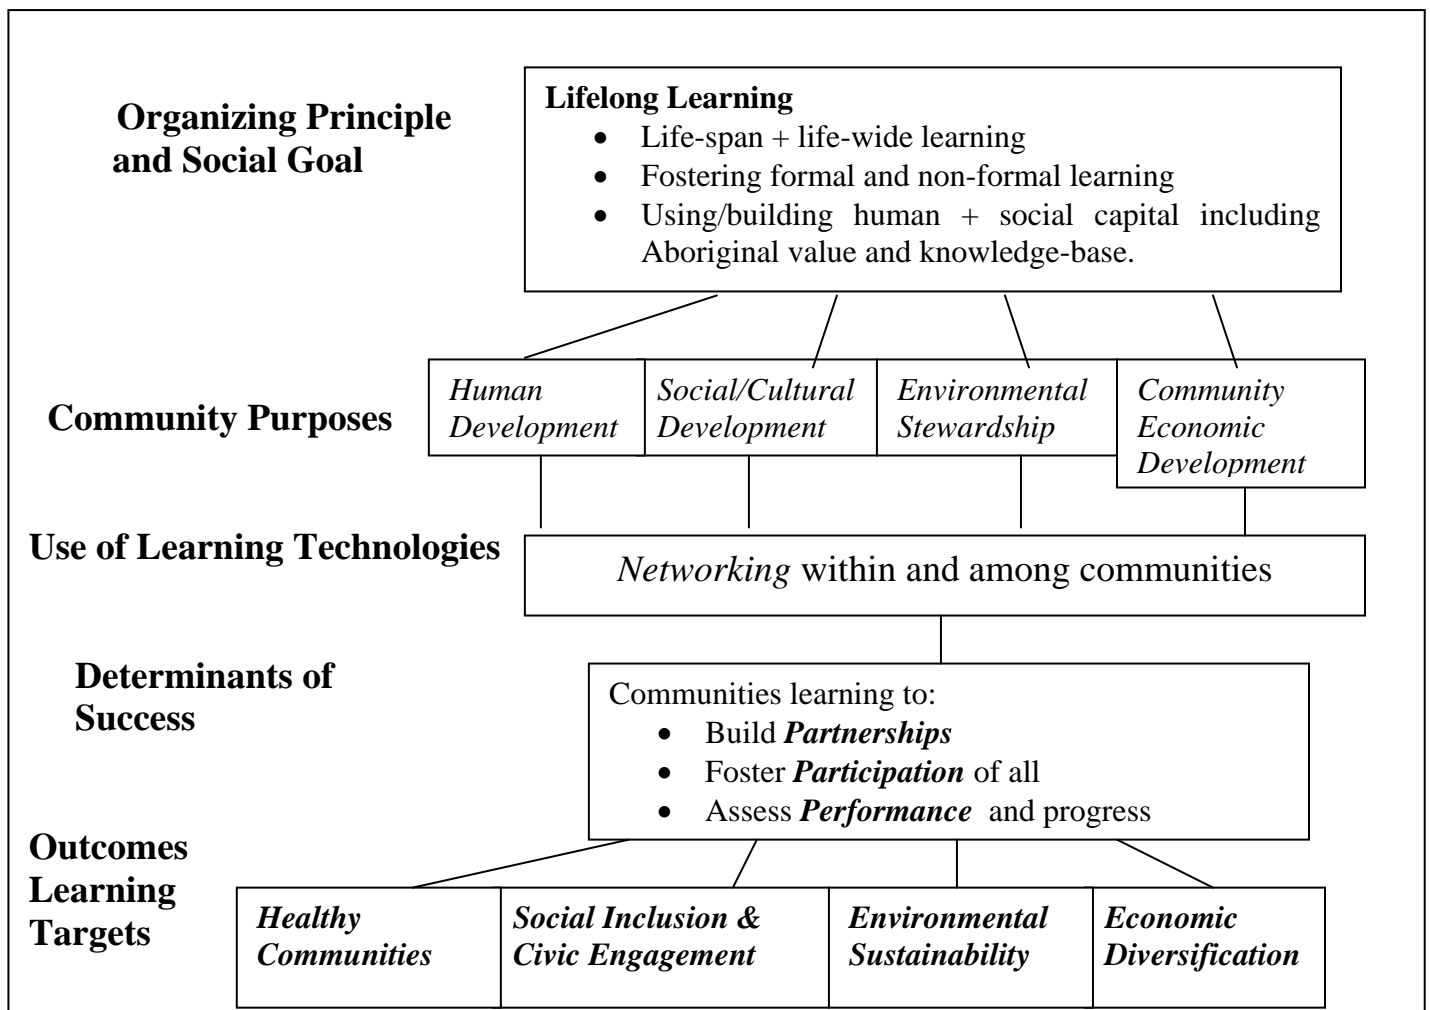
Organizing Principle and Social Goal

**Lifelong Learning**
- Life-span + life-wide learning
- Fostering formal and non-formal learning
- Using/building human + social capital including Aboriginal value and knowledge-base.

Community Purposes

*Human Development*

*Social/Cultural Development*

*Environmental Stewardship*

*Community Economic Development*

Use of Learning Technologies

*Networking* within and among communities

Determinants of Success

Communities learning to:
- Build ***Partnerships***
- Foster ***Participation*** of all
- Assess ***Performance*** and progress

Outcomes Learning Targets

***Healthy Communities***

***Social Inclusion & Civic Engagement***

***Environmental Sustainability***

***Economic Diversification***